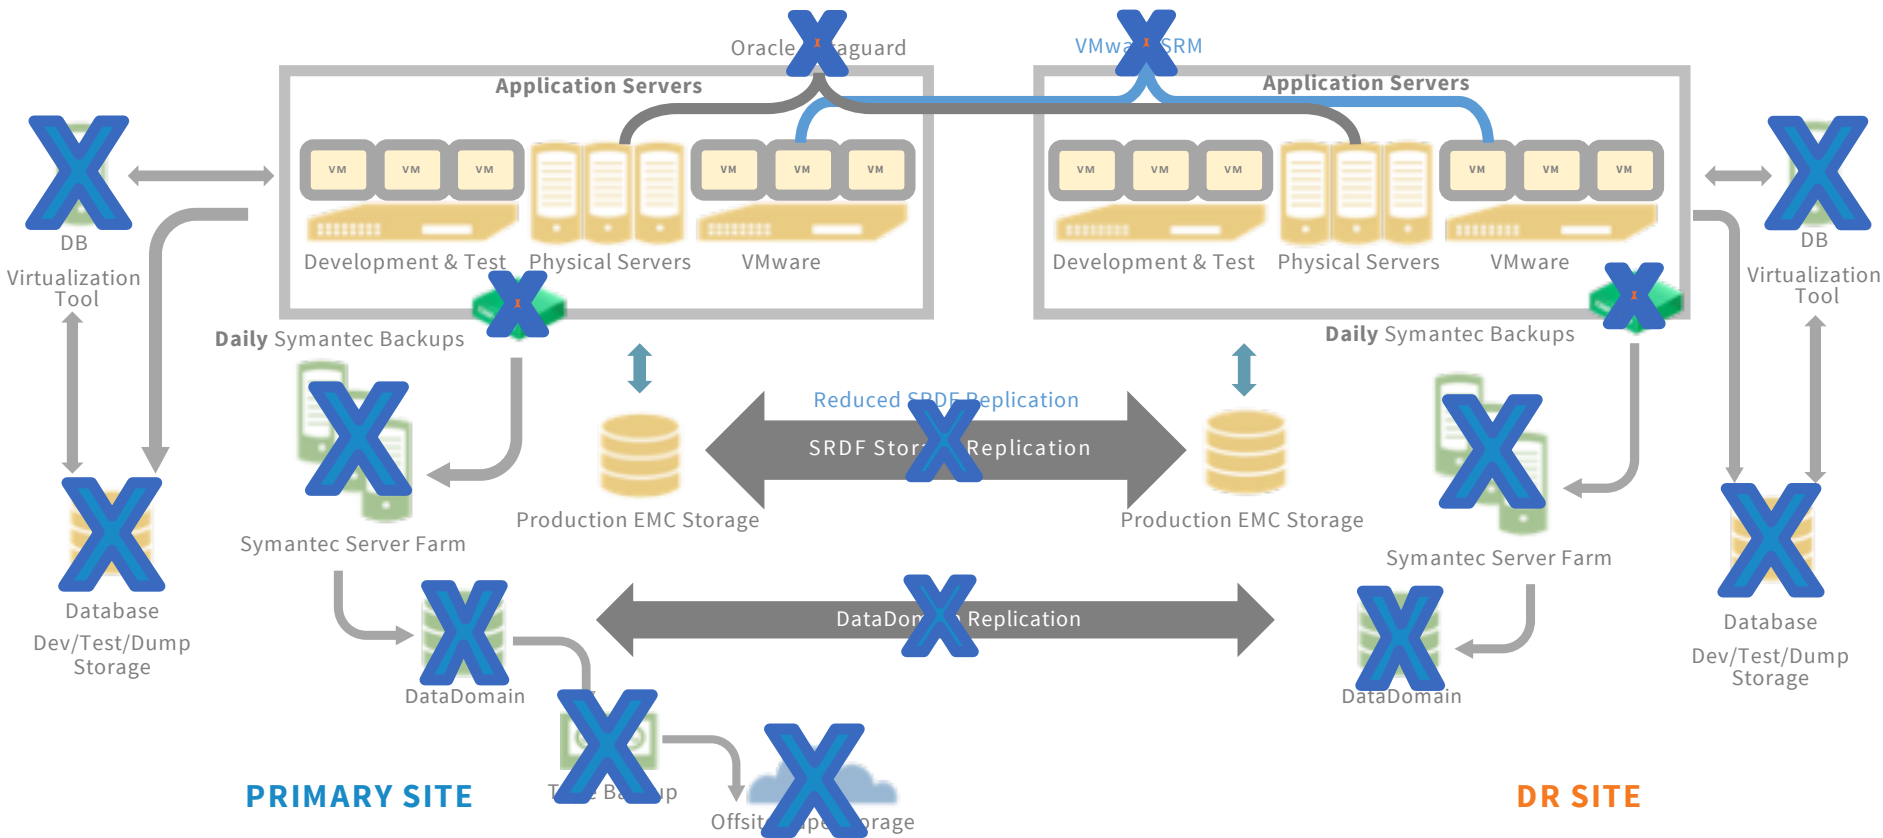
Oracle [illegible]aguard

VMwa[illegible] SRM

Application Servers

VM VM VM

VM VM VM

Development & Test Physical Servers VMware

Application Servers

VM VM VM

VM VM VM

Development & Test Physical Servers VMware

DB Virtualization Tool

DB Virtualization Tool

Daily Symantec Backups

Daily Symantec Backups

Reduced SRDF Replication

SRDF Stor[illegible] Replication

Production EMC Storage

Production EMC Storage

Symantec Server Farm

Symantec Server Farm

Database Dev/Test/Dump Storage

Database Dev/Test/Dump Storage

DataDom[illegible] Replication

DataDomain

DataDomain

T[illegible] Ba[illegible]p

Offsit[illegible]pe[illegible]orage

PRIMARY SITE

DR SITE